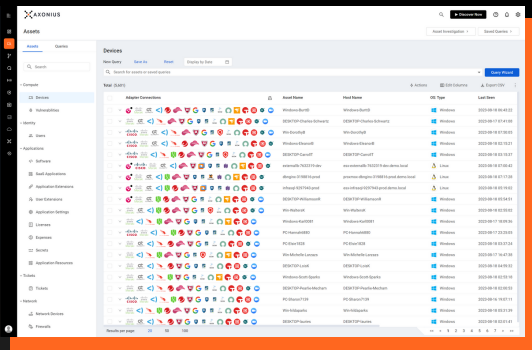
AXONIUS

Discover Now

Assets

Asset Investigation

Saved Queries

Assets

Queries

Search

Compute

Devices

Vulnerabilities

Identity

Users

Applications

Software

SaaS Applications

Application Extensions

User Extensions

Application Settings

Licenses

Expenses

Secrets

Application Resources

Tickets

Tickets

Network

Network Devices

Firewalls

Devices

New Query

Save As

Reset

Display by Date

Search for assets or saved queries

Query Wizard

Total (5,601)

Actions

Edit Columns

Export CSV

Adapter Connections

Asset Name

Host Name

OS: Type

Last Seen

Windows-Burt82

Windows-Burt82

Windows

2023-08-18 02:15:07

DESKTOP-Charles-Schwartz

DESKTOP-Charles-Schwartz

Windows

2023-08-17 07:41:00

Win-Stockly8

Win-Stockly8

Windows

2023-08-18 02:15:07

Windows-Eleanor8

Windows-Eleanor8

Windows

2023-08-18 02:15:21

DESKTOP-CarrolT

DESKTOP-CarrolT

Windows

2023-08-18 02:15:21

Linux

Windows

Linux

DESKTOP-Williamson9

DESKTOP-Williamson9

Windows

2023-08-18 03:54:51

Win-Wallace9

Win-Wallace9

Windows

2023-08-18 02:15:05

Windows-Noel0081

Windows-Noel0081

Windows

PC-Hannah0883

PC-Hannah0883

Windows

PC-Steve1828

PC-Steve1828

Windows

Win-Michelle-Lemaire

Win-Michelle-Lemaire

Windows

DESKTOP-Lenel

DESKTOP-Lenel

Windows

Windows-Scott-Sparks

Windows-Scott-Sparks

Windows

DESKTOP-Preethe-Marchant

DESKTOP-Preethe-Marchant

Windows

PC-Sharon7129

PC-Sharon7129

Windows

Win-Valdsparks

Win-Valdsparks

Windows

DESKTOP-leaster

DESKTOP-leaster

Windows

Results per page

20

50

100